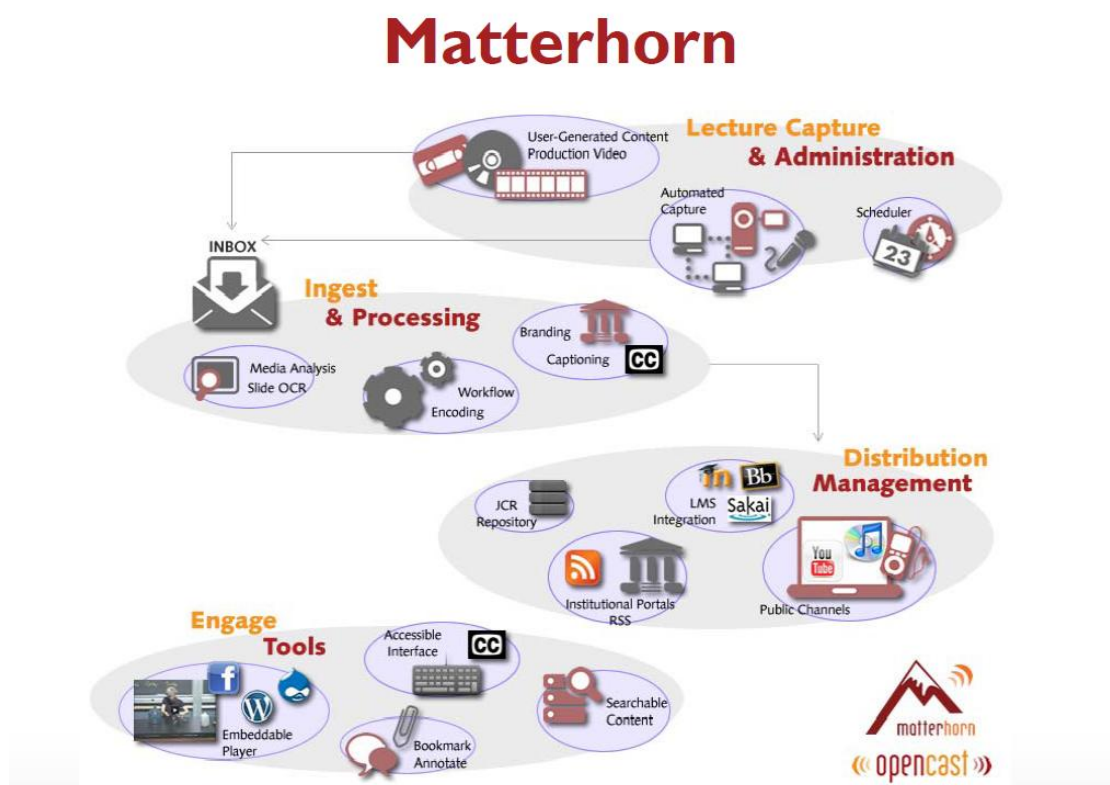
Matterhorn

User-Generated Content
Production Video

Lecture Capture
& Administration

Automated Capture

Scheduler

23

INBOX

Ingest
& Processing

Branding

Captioning CC

Media Analysis
Slide OCR

Workflow
Encoding

Distribution
Management

JCR
Repository

LMS
Integration

Bb

Sakai

You Tube

Institutional Portals
RSS

Public Channels

Engage
Tools

Accessible
Interface

CC

Embeddable
Player

Bookmark
Annotate

Searchable
Content

matterhorn

« opencast »